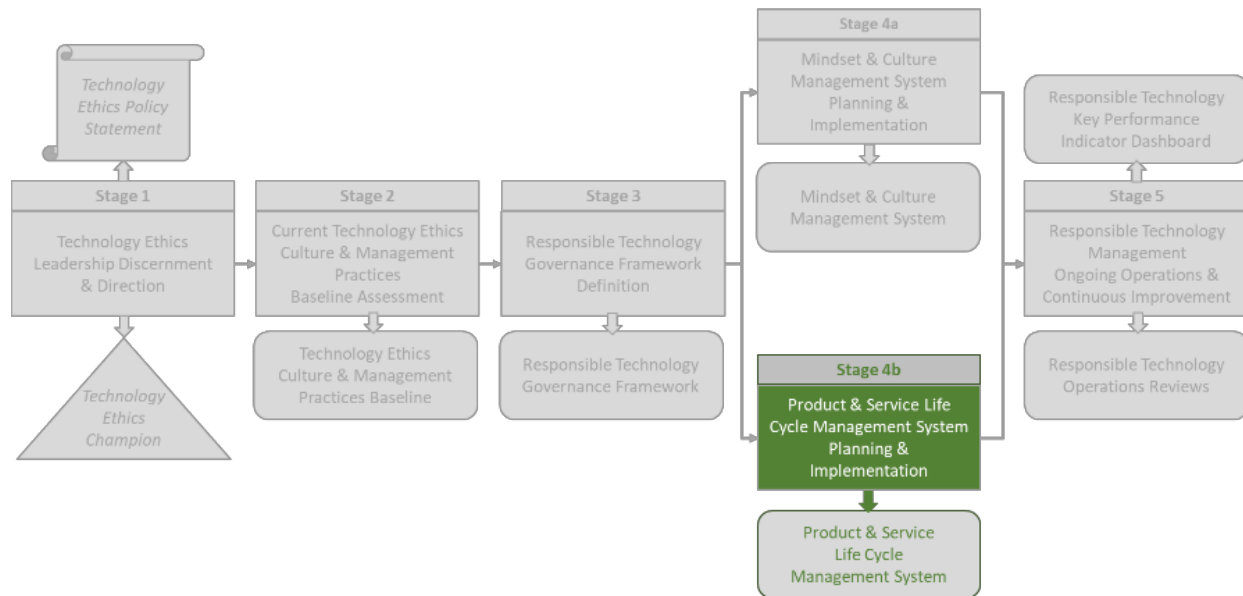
Technology Ethics Policy Statement

Stage 1

Technology Ethics Leadership Discernment & Direction

Technology Ethics Champion

Stage 2

Current Technology Ethics Culture & Management Practices Baseline Assessment

Technology Ethics Culture & Management Practices Baseline

Stage 3

Responsible Technology Governance Framework Definition

Responsible Technology Governance Framework

Stage 4a

Mindset & Culture Management System Planning & Implementation

Mindset & Culture Management System

Stage 4b

Product & Service Life Cycle Management System Planning & Implementation

Product & Service Life Cycle Management System

Responsible Technology Key Performance Indicator Dashboard

Stage 5

Responsible Technology Management Ongoing Operations & Continuous Improvement

Responsible Technology Operations Reviews